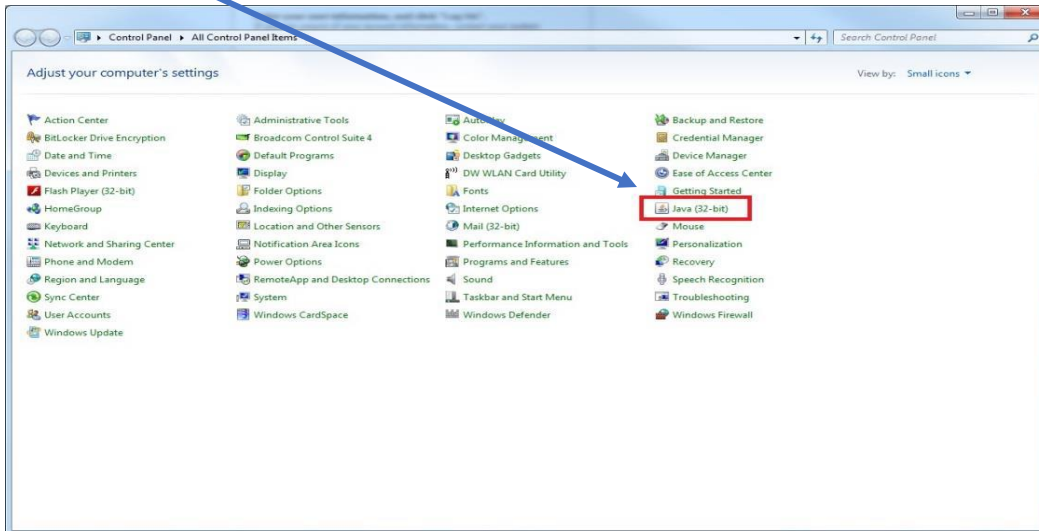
Control Panel ▸ All Control Panel Items

Search Control Panel

Adjust your computer's settings

View by: Small icons ▾

Action Center
BitLocker Drive Encryption
Date and Time
Devices and Printers
Flash Player (32-bit)
HomeGroup
Keyboard
Network and Sharing Center
Phone and Modem
Region and Language
Sync Center
User Accounts
Windows Update

Administrative Tools
Broadcom Control Suite 4
Default Programs
Display
Folder Options
Indexing Options
Location and Other Sensors
Notification Area Icons
Power Options
RemoteApp and Desktop Connections
System
Windows CardSpace

AutoPlay
Color Management
Desktop Gadgets
DW WLAN Card Utility
Fonts
Internet Options
Mail (32-bit)
Performance Information and Tools
Programs and Features
Sound
Taskbar and Start Menu
Windows Defender

Backup and Restore
Credential Manager
Device Manager
Ease of Access Center
Getting Started
Java (32-bit)
Mouse
Personalization
Recovery
Speech Recognition
Troubleshooting
Windows Firewall